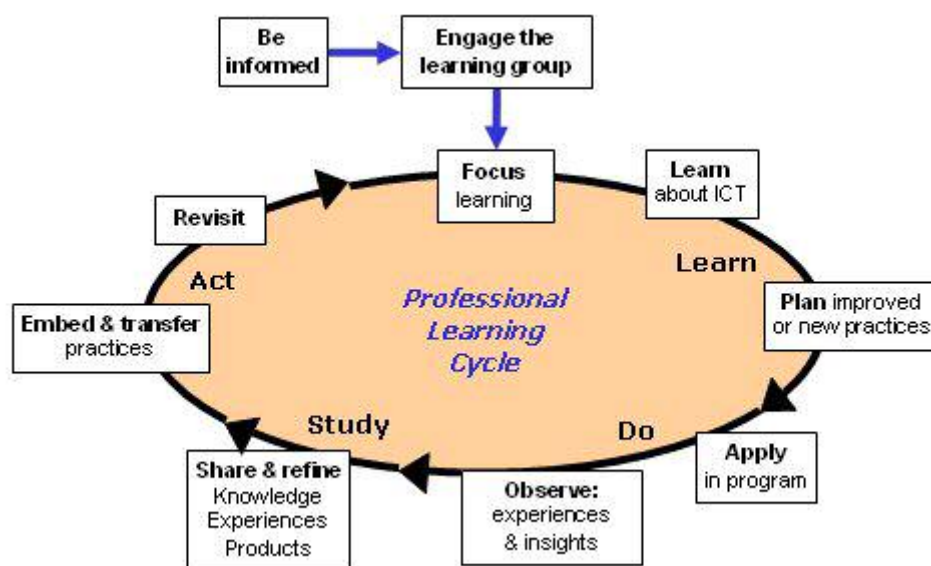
Be informed

Engage the learning group

Focus learning

Learn about ICT

Learn

Plan improved or new practices

Professional Learning Cycle

Revisit

Act

Embed & transfer practices

Study

Do

Apply in program

Share & refine Knowledge Experiences Products

Observe: experiences & insights